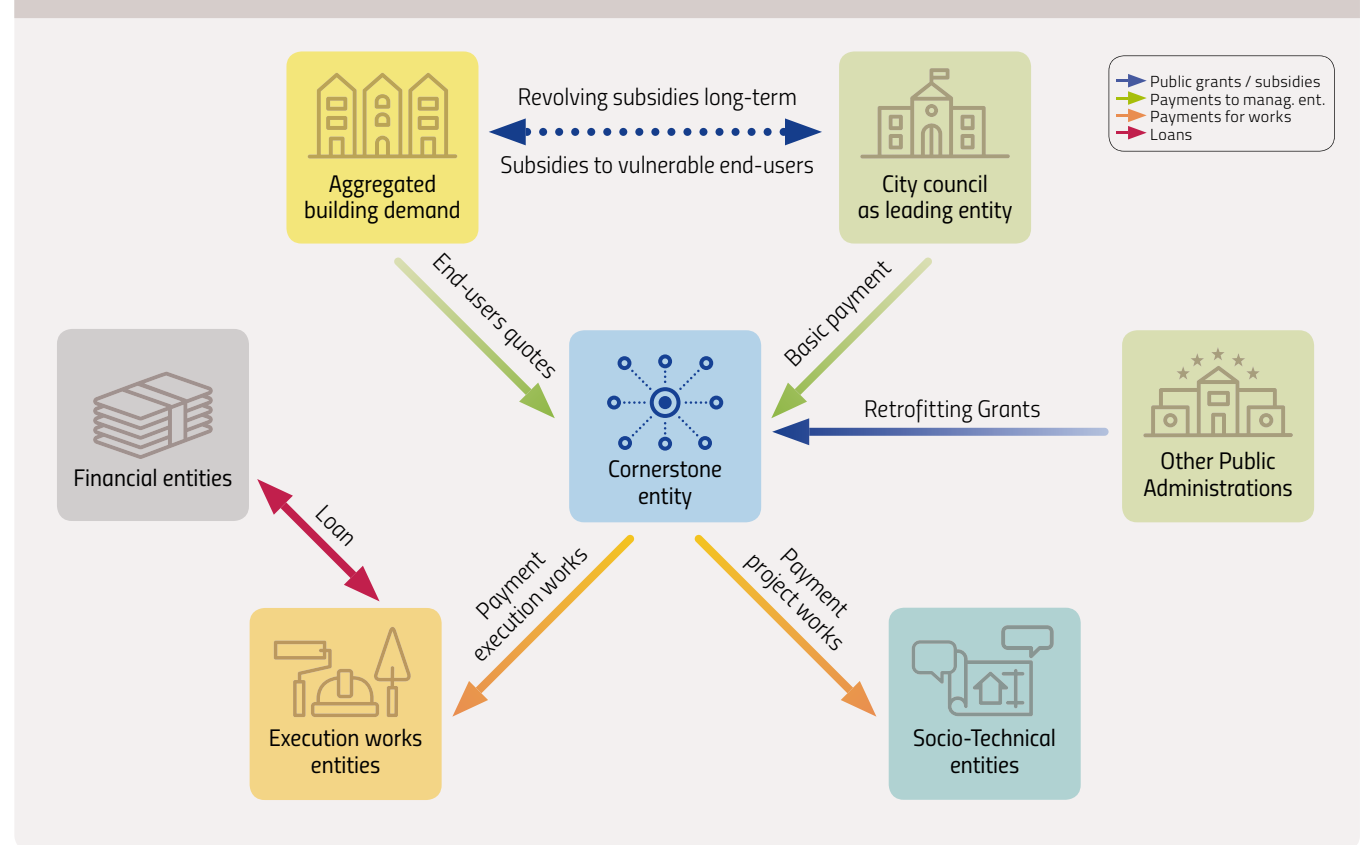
Public grants / subsidies
Payments to manag. ent.
Payments for works
Loans

Aggregated building demand

Revolving subsidies long-term

Subsidies to vulnerable end-users

City council as leading entity

End-users quotes

Basic payment

Financial entities

Cornerstone entity

Retrofitting Grants

Other Public Administrations

Loan

Payment execution works

Payment project works

Execution works entities

Socio-Technical entities